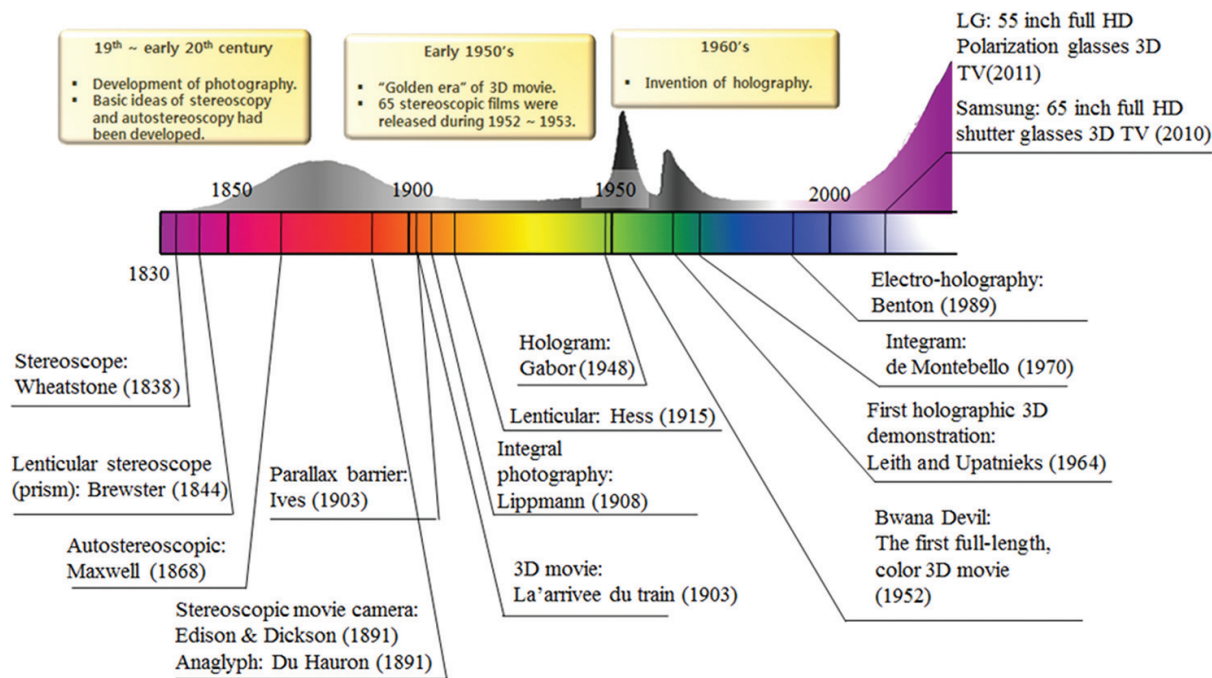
19$^{th}$ ~ early 20$^{th}$ century

- Development of photography.
- Basic ideas of stereoscopy and autostereoscopy had been developed.

Early 1950's

- "Golden era" of 3D movie.
- 65 stereoscopic films were released during 1952 ~ 1953.

1960's

- Invention of holography.

LG: 55 inch full HD Polarization glasses 3D TV(2011)

Samsung: 65 inch full HD shutter glasses 3D TV (2010)

1850

1900

1950

2000

1830

Electro-holography: Benton (1989)

Integram: de Montebello (1970)

First holographic 3D demonstration: Leith and Upatnieks (1964)

Bwana Devil: The first full-length, color 3D movie (1952)

Hologram: Gabor (1948)

Lenticular: Hess (1915)

Integral photography: Lippmann (1908)

3D movie: La'arrivee du train (1903)

Parallax barrier: Ives (1903)

Stereoscope: Wheatstone (1838)

Lenticular stereoscope (prism): Brewster (1844)

Autostereoscopic: Maxwell (1868)

Stereoscopic movie camera: Edison & Dickson (1891)

Anaglyph: Du Hauron (1891)